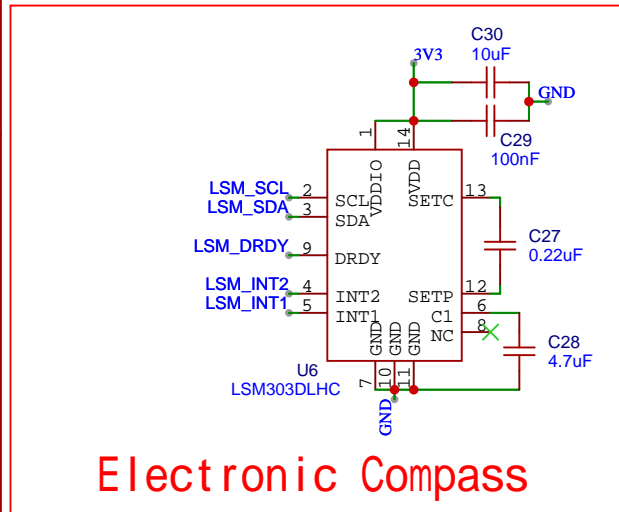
C30
10uF
3V3
GND
C29
100nF
1
14
VDDIO
SVDD
LSM_SCL
2
SCL
SETC
13
LSM_SDA
3
SDA
C27
0.22uF
LSM_DRDY
9
DRDY
LSM_INT2
4
INT2
SETP
12
LSM_INT1
5
INT1
C1
6
NC
8
C28
4.7uF
GND
GND
GND
7
10
11
U6
LSM303DLHC
GND
Electronic Compass